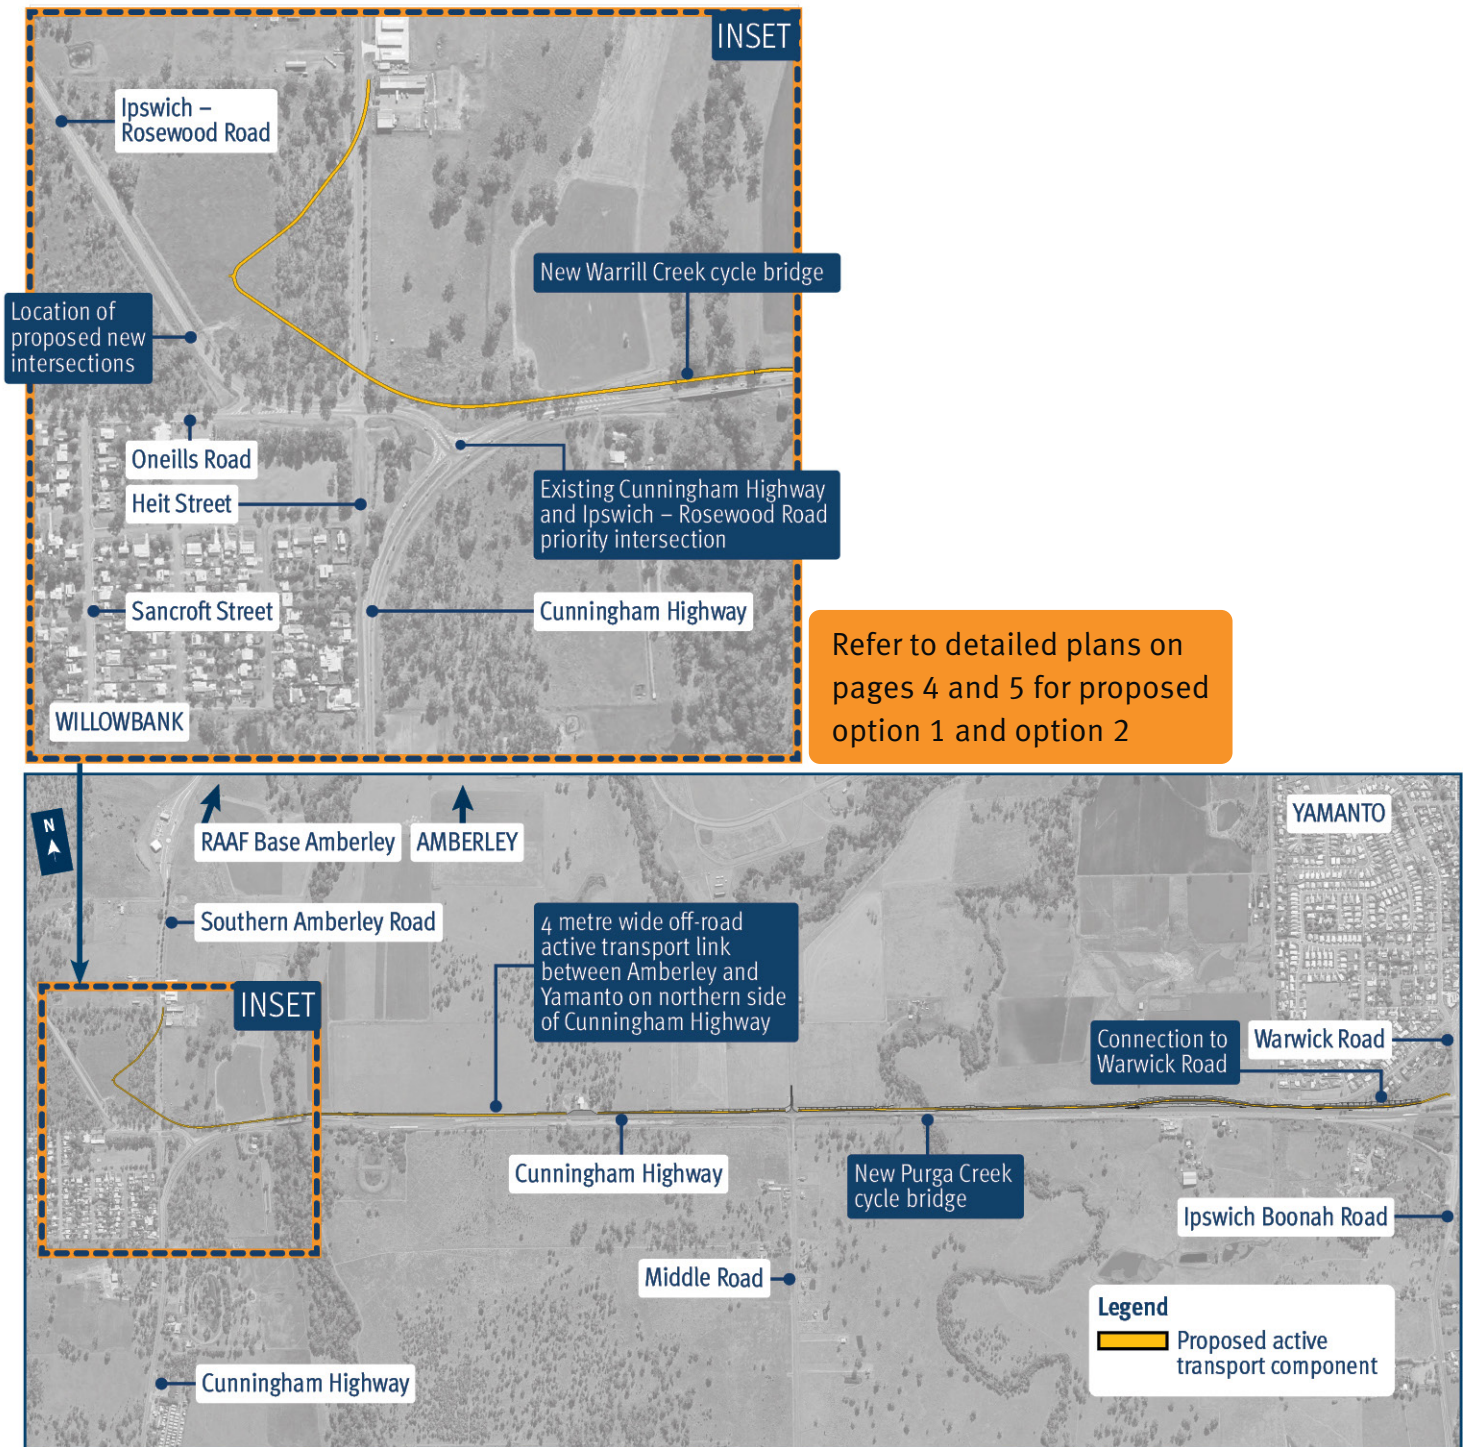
INSET

Ipswich – Rosewood Road

New Warrill Creek cycle bridge

Location of proposed new intersections

Oneills Road

Heit Street

Existing Cunningham Highway and Ipswich – Rosewood Road priority intersection

Sancroft Street

Cunningham Highway

WILLOWBANK

Refer to detailed plans on pages 4 and 5 for proposed option 1 and option 2

N

RAAF Base Amberley

AMBERLEY

YAMANTO

Southern Amberley Road

4 metre wide off-road active transport link between Amberley and Yamanto on northern side of Cunningham Highway

INSET

Connection to Warwick Road

Warwick Road

Cunningham Highway

New Purga Creek cycle bridge

Ipswich Boonah Road

Middle Road

Legend

Proposed active transport component

Cunningham Highway